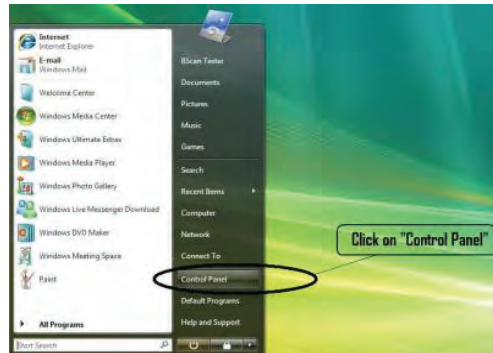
Internet
Internet Explorer
E-mail
Windows Mail
Welcome Center
Windows Media Center
Windows Ultimate Extras
Windows Media Player
Windows Photo Gallery
Windows Live Messenger Download
Windows DVD Maker
Windows Meeting Space
Paint
All Programs
Start Search

BScan Tester
Documents
Pictures
Music
Games
Search
Recent Items
Computer
Network
Connect To
Control Panel
Default Programs
Help and Support

Click on "Control Panel"